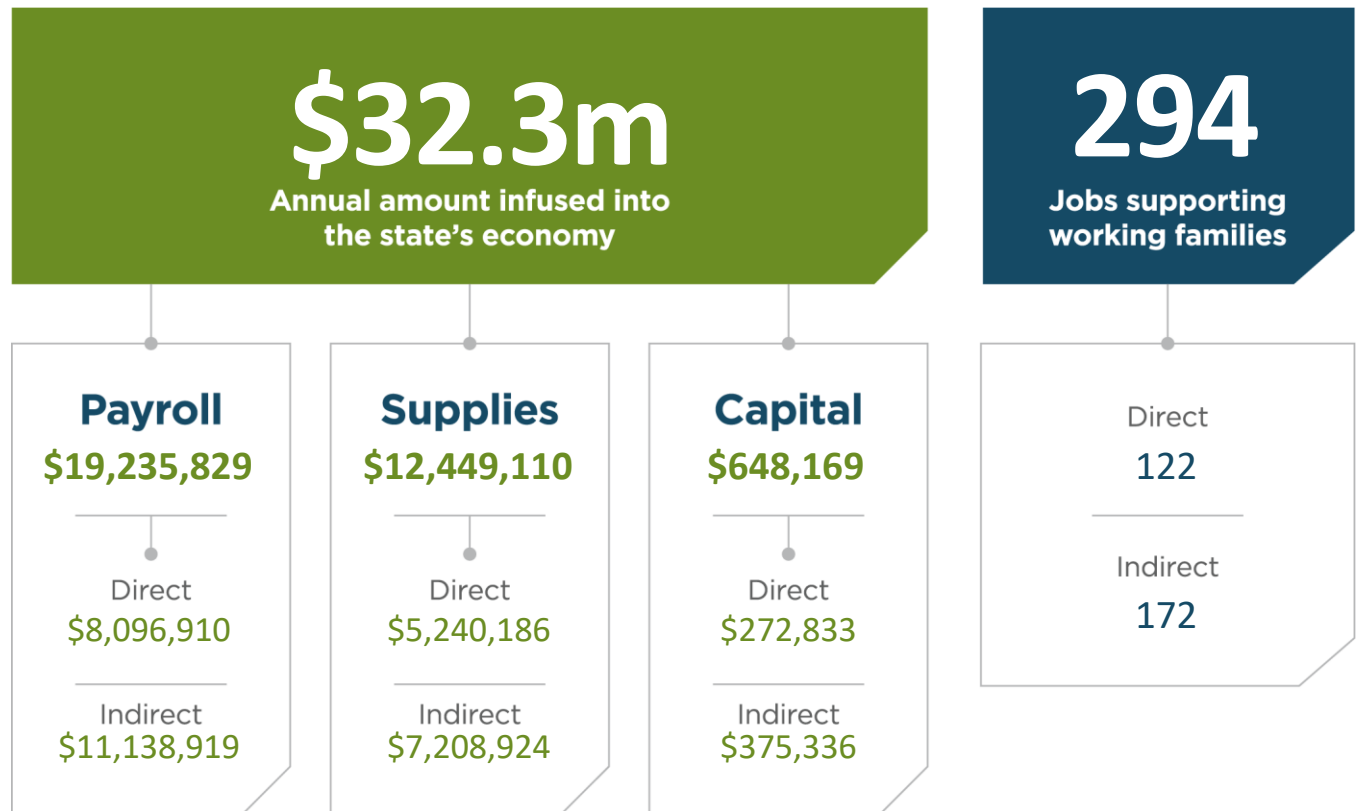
$32.3m
Annual amount infused into the state's economy

294
Jobs supporting working families

Payroll
$19,235,829
Direct
$8,096,910
Indirect
$11,138,919

Supplies
$12,449,110
Direct
$5,240,186
Indirect
$7,208,924

Capital
$648,169
Direct
$272,833
Indirect
$375,336

Direct
122
Indirect
172